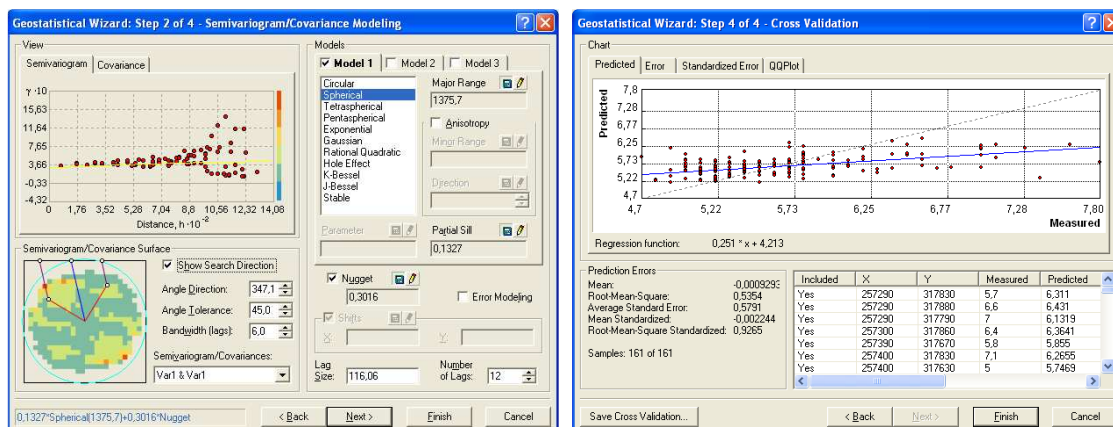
Geostatistical Wizard: Step 2 of 4 - Semivariogram/Covariance Modeling

View

Semivariogram | Covariance

$\gamma \cdot 10$

15,63
11,64
7,65
3,66
-0,33
-4,32

0 1,76 3,52 5,28 7,04 8,80 10,56 12,32 14,08

Distance, $h \cdot 10^{-2}$

Semivariogram/Covariance Surface

Show Search Direction

Angle Direction: 347,1

Angle Tolerance: 45,0

Bandwidth (lags): 6,0

Semivariogram/Covariances:

Var1 & Var1

Models

Model 1 | Model 2 | Model 3

Circular
Spherical
Tetraspherical
Pentaspherical
Exponential
Gaussian
Rational Quadratic
Hole Effect
K-Bessel
J-Bessel
Stable

Major Range
1375,7

Anisotropy

Minor Range

Direction

Parameter

Partial Sill
0,1327

Nugget
0,3016

Error Modeling

Shifts

X: Y:

Lag Size: 116,06

Number of Lags: 12

0,1327*Spherical(1375,7)+0,3016*Nugget

< Back | Next > | Finish | Cancel

Geostatistical Wizard: Step 4 of 4 - Cross Validation

Chart

Predicted | Error | Standardized Error | QQPlot

Predicted

7,8
7,28
6,77
6,25
5,73
5,22
4,7

4,7 5,22 5,73 6,25 6,77 7,28 7,80

Measured

Regression function: 0,251 * x + 4,213

Prediction Errors

Mean: -0,0009293
Root-Mean-Square: 0,5354
Average Standard Error: 0,5791
Mean Standardized: -0,002244
Root-Mean-Square Standardized: 0,9265

Samples: 161 of 161

| Included | X | Y | Measured | Predicted |
|---|---|---|---|---|
| Yes | 257290 | 317830 | 5,7 | 6,311 |
| Yes | 257290 | 317880 | 6,6 | 6,431 |
| Yes | 257290 | 317790 | 7 | 6,1319 |
| Yes | 257300 | 317860 | 6,4 | 6,3641 |
| Yes | 257390 | 317670 | 5,8 | 5,855 |
| Yes | 257400 | 317830 | 7,1 | 6,2655 |
| Yes | 257400 | 317630 | 5 | 5,7469 |

Save Cross Validation...

< Back | Next > | Finish | Cancel